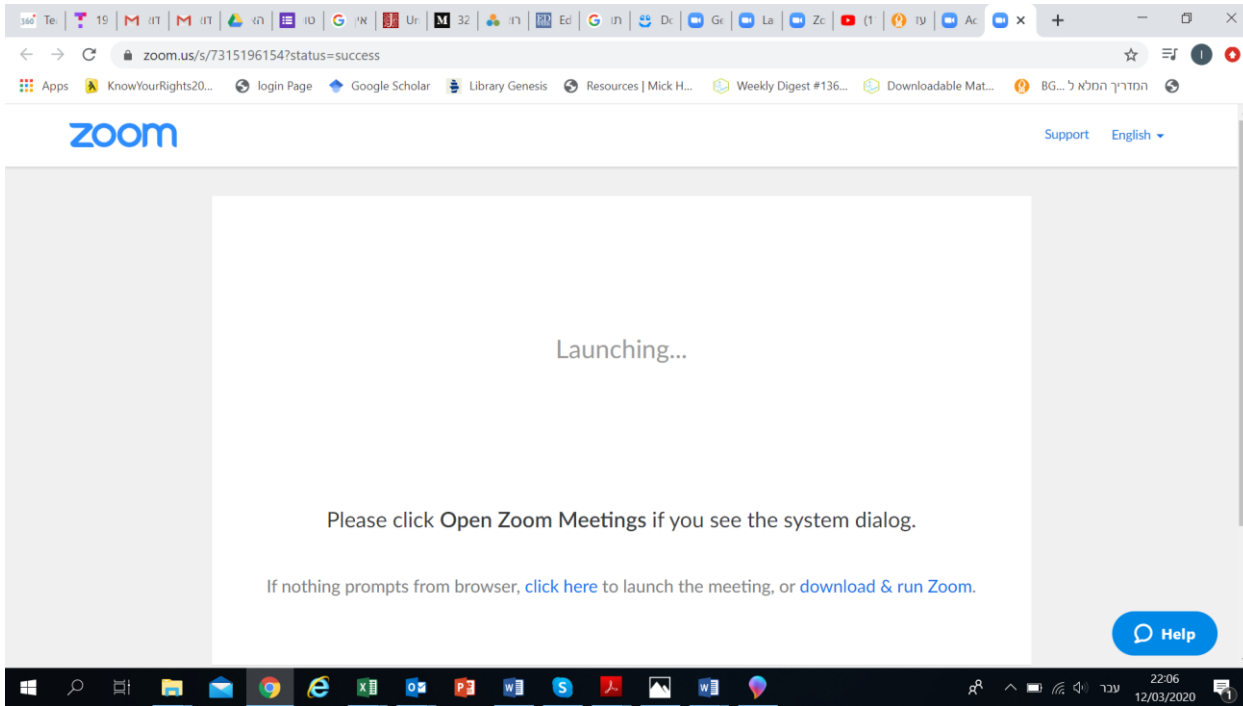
Te | 19 | M דו | M דו | הו | טו | G אי | Ur | M 32 | רו | Ed | G תו | Dc | Gc | La | Zc | (1 | עו | Ac | ×

zoom.us/s/7315196154?status=success

Apps KnowYourRights20... login Page Google Scholar Library Genesis Resources | Mick H... Weekly Digest #136... Downloadable Mat... BG... המדריך המלא ל

zoom

Support English

Launching...

Please click Open Zoom Meetings if you see the system dialog.

If nothing prompts from browser, click here to launch the meeting, or download & run Zoom.

Help

עבר 22:06 12/03/2020